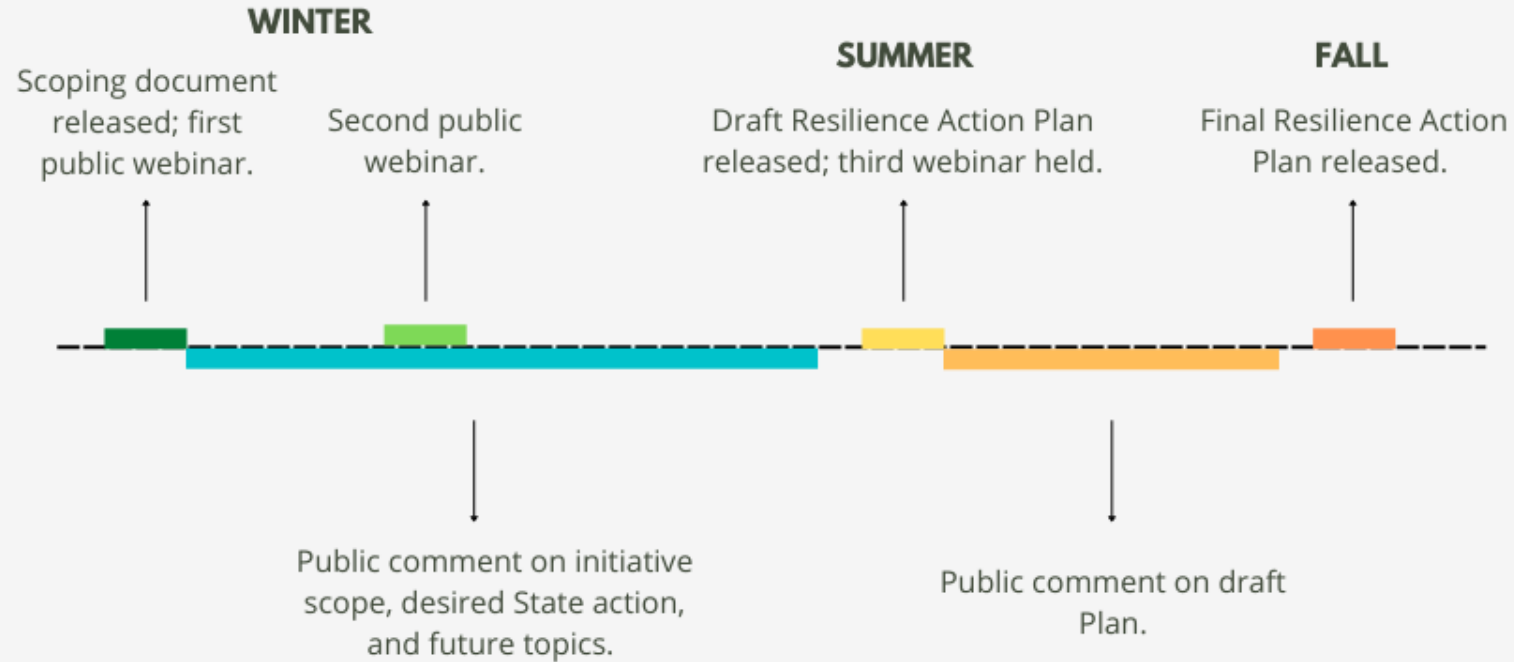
WINTER

Scoping document released; first public webinar.

Second public webinar.

SUMMER

Draft Resilience Action Plan released; third webinar held.

FALL

Final Resilience Action Plan released.

Public comment on initiative scope, desired State action, and future topics.

Public comment on draft Plan.